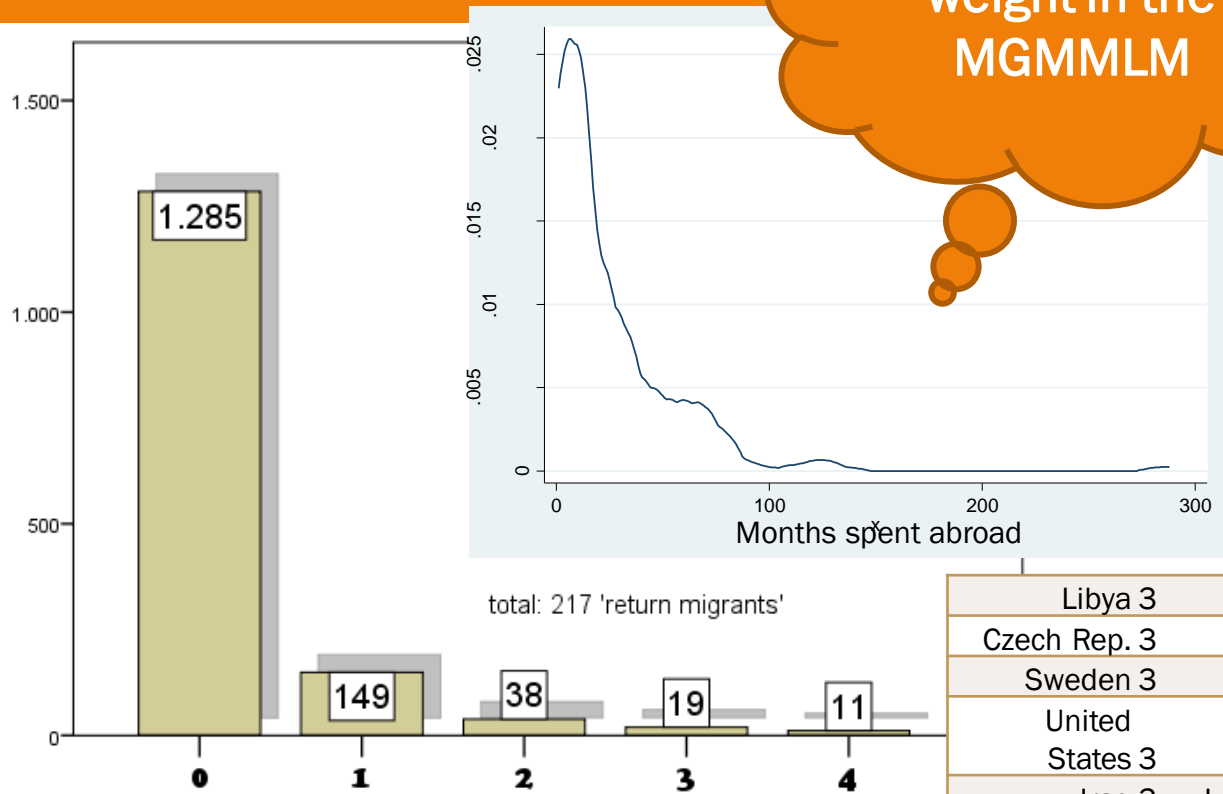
weight in the MGMMLM

1.500
1.000
500
0

1.285
149
38
19
11

0
1
2
3
4

.025
.02
.015
.01
.005
0

0
100
200
300

Months spent abroad

total: 217 'return migrants'

| Libya 3 |
|---|
| Czech Rep. 3 |
| Sweden 3 |
| United States 3 |
| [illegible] |